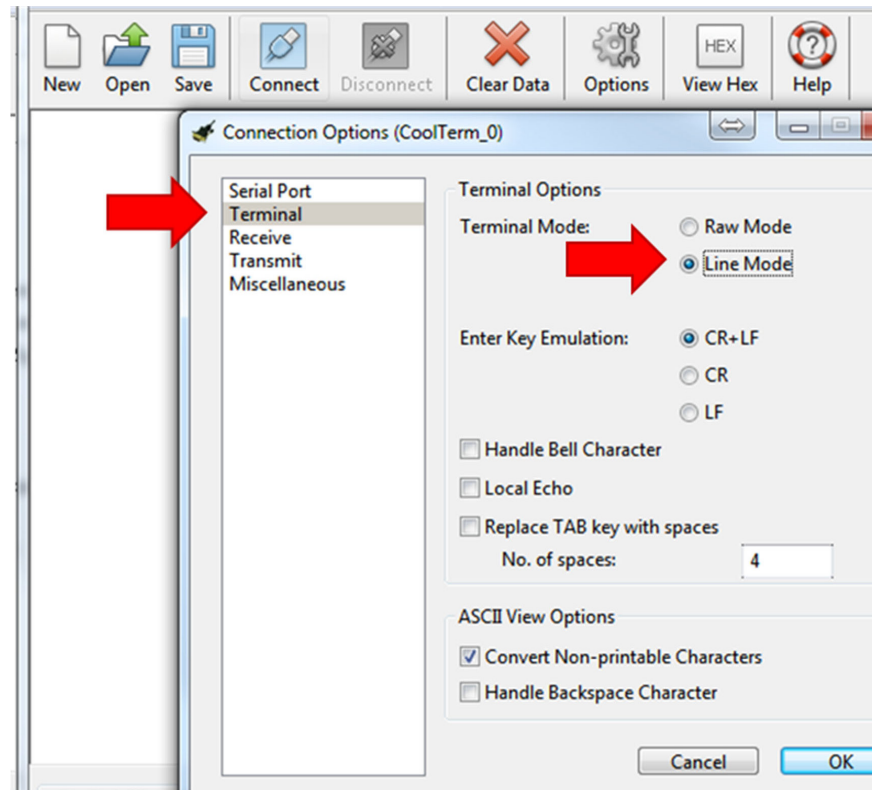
New Open Save Connect Disconnect Clear Data Options HEX View Hex Help

Connection Options (CoolTerm_0)

Serial Port
Terminal
Receive
Transmit
Miscellaneous

Terminal Options

Terminal Mode: Raw Mode
Line Mode

Enter Key Emulation: CR+LF
CR
LF

Handle Bell Character

Local Echo

Replace TAB key with spaces

No. of spaces: 4

ASCII View Options

Convert Non-printable Characters

Handle Backspace Character

Cancel OK